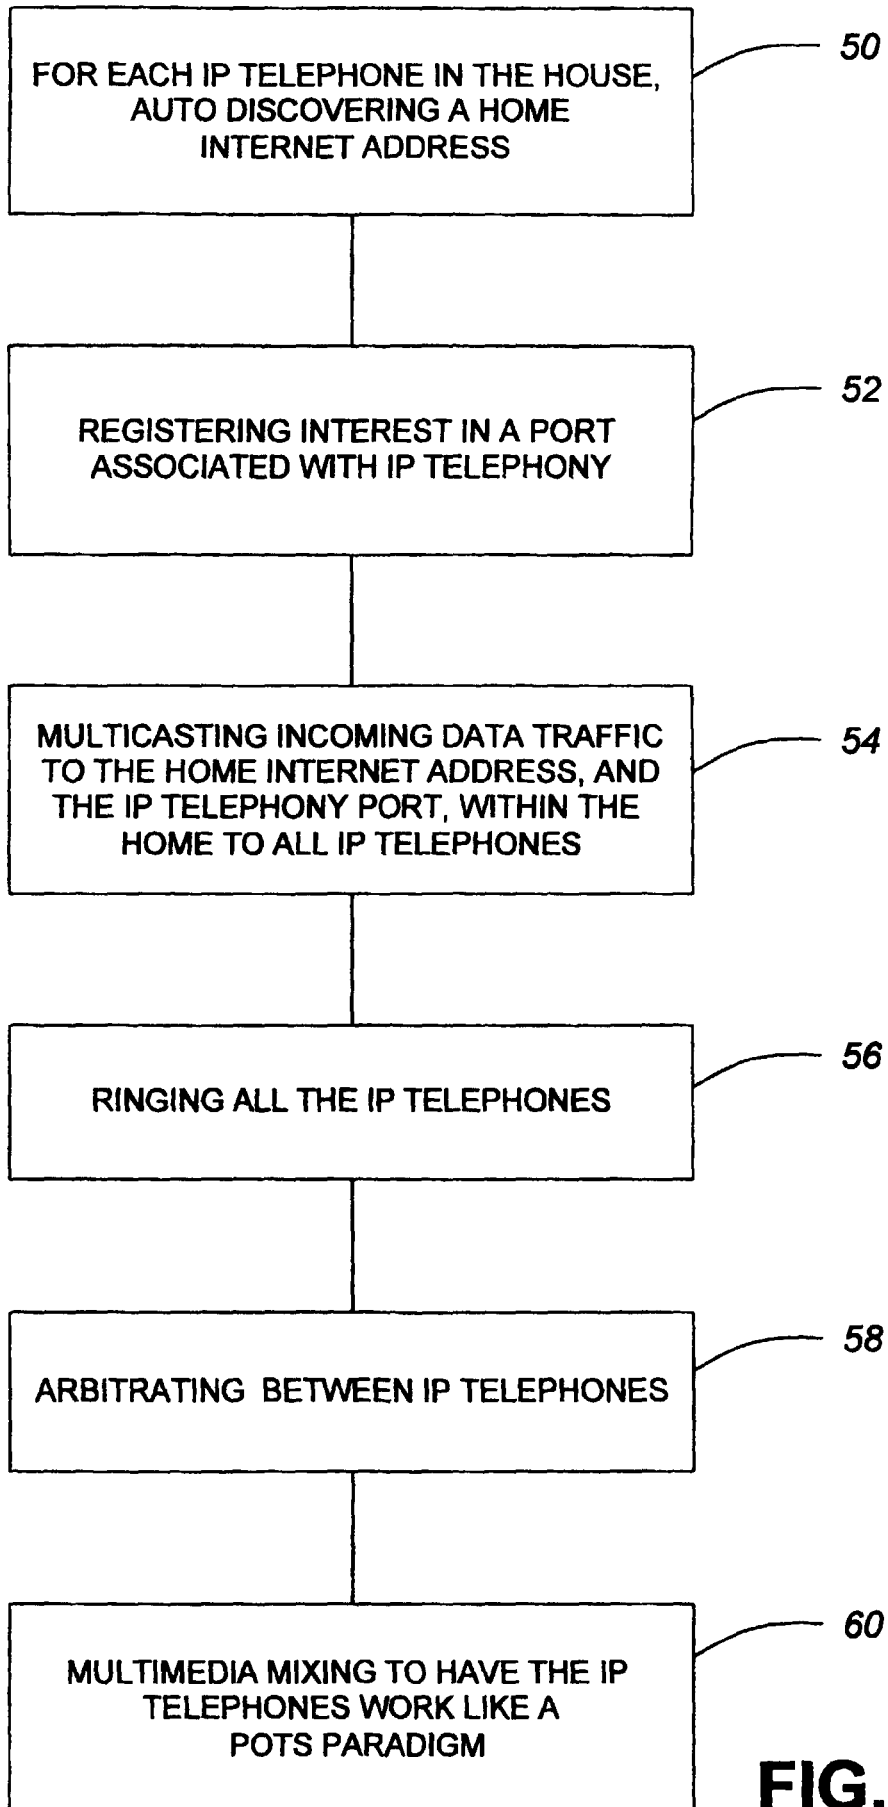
FOR EACH IP TELEPHONE IN THE HOUSE, AUTO DISCOVERING A HOME INTERNET ADDRESS

50

REGISTERING INTEREST IN A PORT ASSOCIATED WITH IP TELEPHONY

52

MULTICASTING INCOMING DATA TRAFFIC TO THE HOME INTERNET ADDRESS, AND THE IP TELEPHONY PORT, WITHIN THE HOME TO ALL IP TELEPHONES

54

RINGING ALL THE IP TELEPHONES

56

ARBITRATING BETWEEN IP TELEPHONES

58

MULTIMEDIA MIXING TO HAVE THE IP TELEPHONES WORK LIKE A POTS PARADIGM

60

FIG. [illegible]